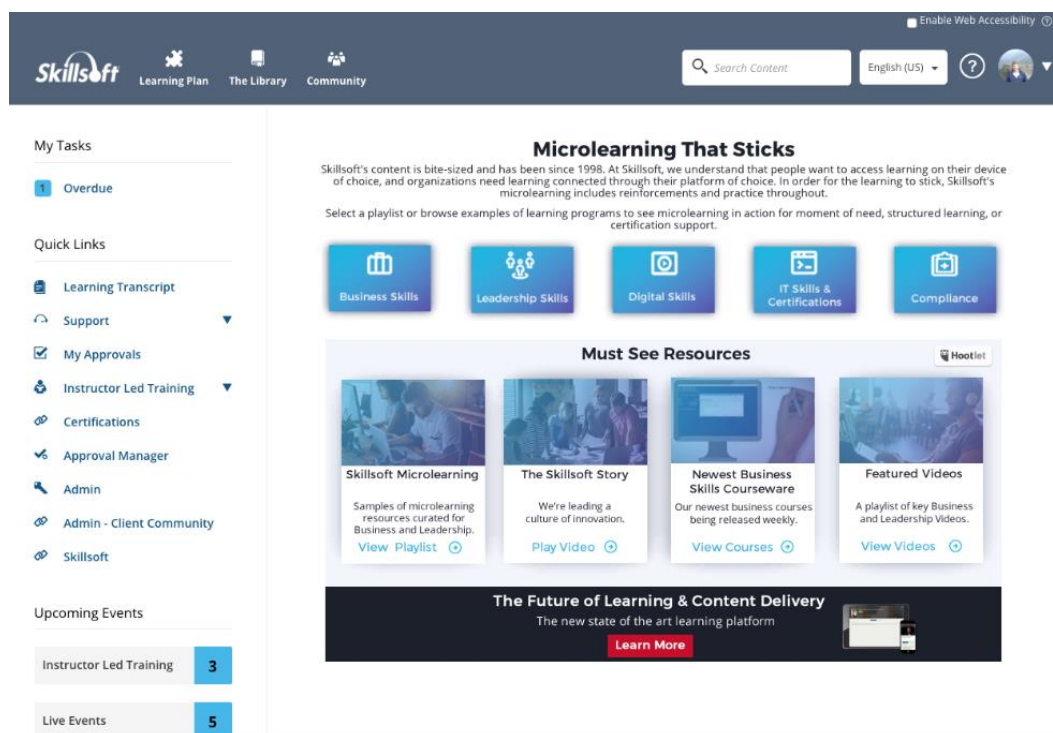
Enable Web Accessibility

Skillsoft Learning Plan The Library Community

Search Content

English (US)

?

My Tasks

1 Overdue

Quick Links

Learning Transcript

Support

My Approvals

Instructor Led Training

Certifications

Approval Manager

Admin

Admin - Client Community

Skillsoft

Upcoming Events

Instructor Led Training 3

Live Events 5

Microlearning That Sticks

Skillsoft's content is bite-sized and has been since 1998. At Skillsoft, we understand that people want to access learning on their device of choice, and organizations need learning connected through their platform of choice. In order for the learning to stick, Skillsoft's microlearning includes reinforcements and practice throughout.

Select a playlist or browse examples of learning programs to see microlearning in action for moment of need, structured learning, or certification support.

Business Skills

Leadership Skills

Digital Skills

IT Skills & Certifications

Compliance

Must See Resources

Hootlet

Skillsoft Microlearning

Samples of microlearning resources curated for Business and Leadership.

View Playlist

The Skillsoft Story

We're leading a culture of innovation.

Play Video

Newest Business Skills Courseware

Our newest business courses being released weekly.

View Courses

Featured Videos

A playlist of key Business and Leadership Videos.

View Videos

The Future of Learning & Content Delivery

The new state of the art learning platform

Learn More